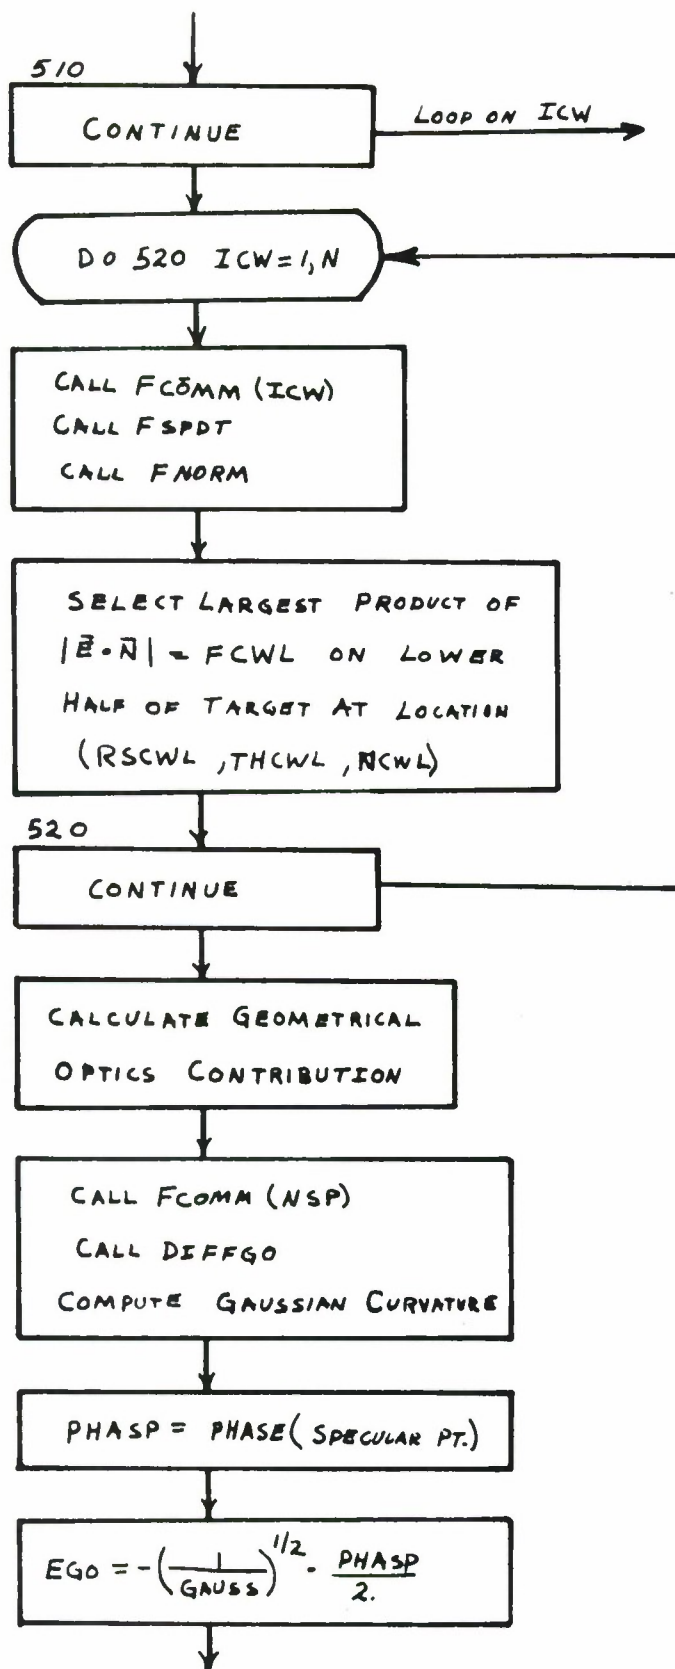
510

CONTINUE

LOOP ON ICW

DO 520 ICW=1,N

CALL FCŌMM (ICW)
CALL FSPDT
CALL FNORM

SELECT LARGEST PRODUCT OF $|\vec{E}\cdot\vec{N}|$ = FCWL ON LOWER HALF OF TARGET AT LOCATION (RSCWL ,THCWL ,RCWL)

520

CONTINUE

CALCULATE GEOMETRICAL OPTICS CONTRIBUTION

CALL FCOMM (NSP)
CALL DIFFGO
COMPUTE GAUSSIAN CURVATURE

PHASP = PHASE( SPECULAR PT.)

EGO $= -\left(\frac{1}{GAUSS}\right)^{1/2} \cdot \frac{PHASP}{2.}$